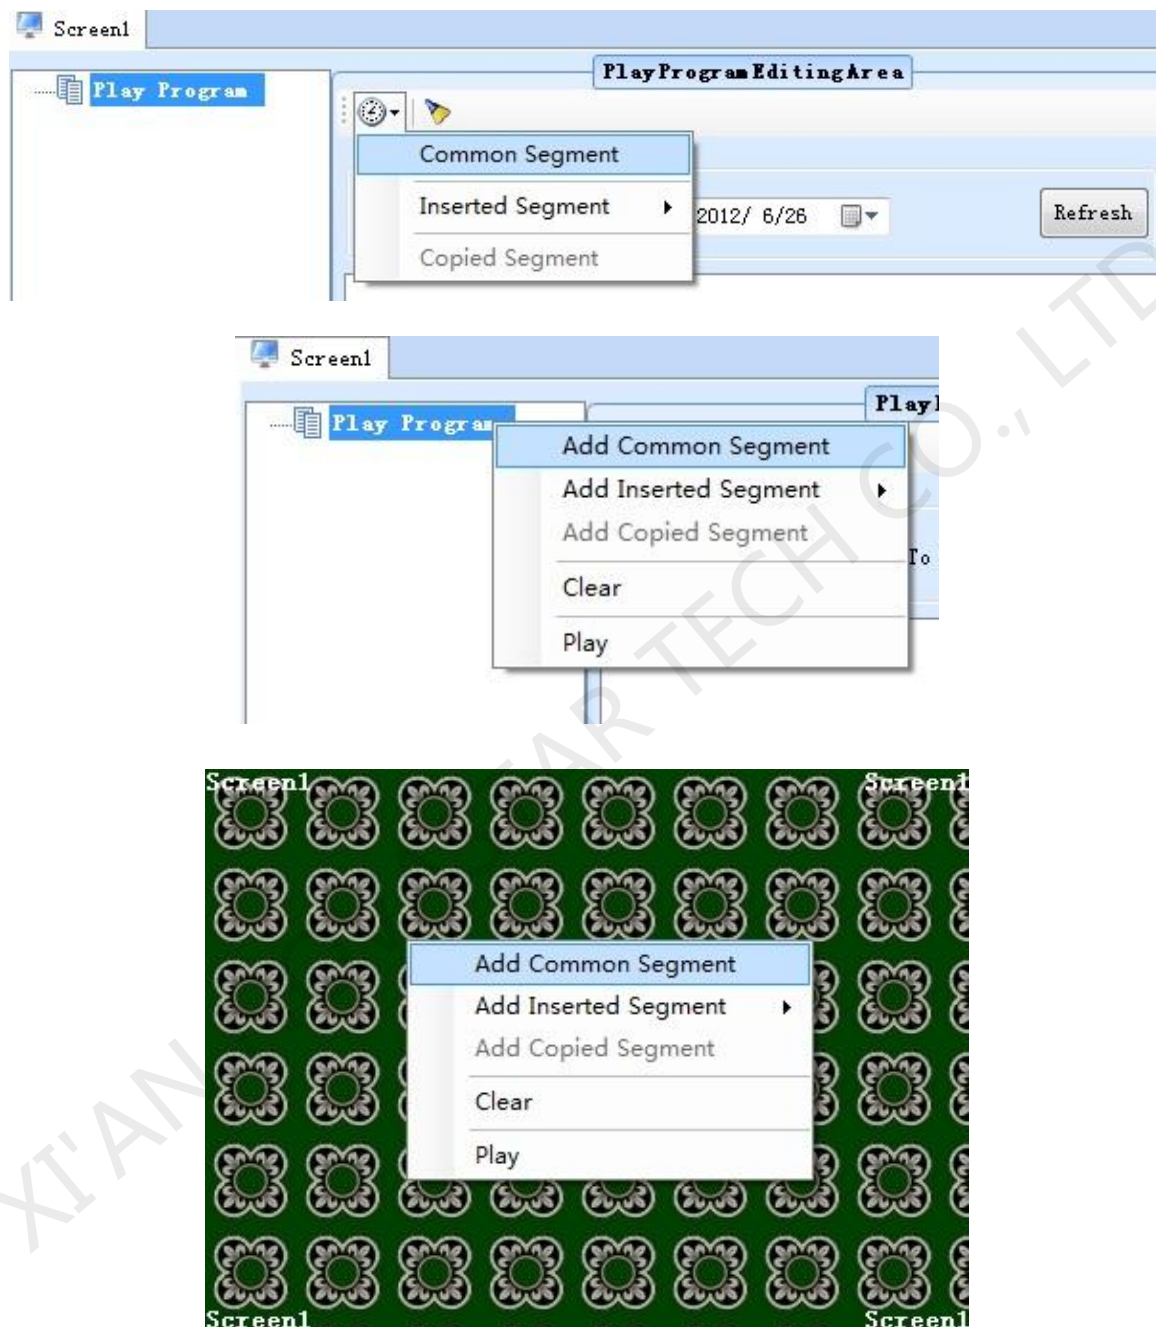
Screen1

Play Program

PlayProgramEditingArea

Common Segment

Inserted Segment

Copied Segment

2012/ 6/26

Refresh

Screen1

Play Program

Play

Add Common Segment

Add Inserted Segment

Add Copied Segment

To

Clear

Play

Screen1

Screen1

Add Common Segment

Add Inserted Segment

Add Copied Segment

Clear

Play

Screen1

Screen1

XI'AN NOVASTAR TECH CO., LTD